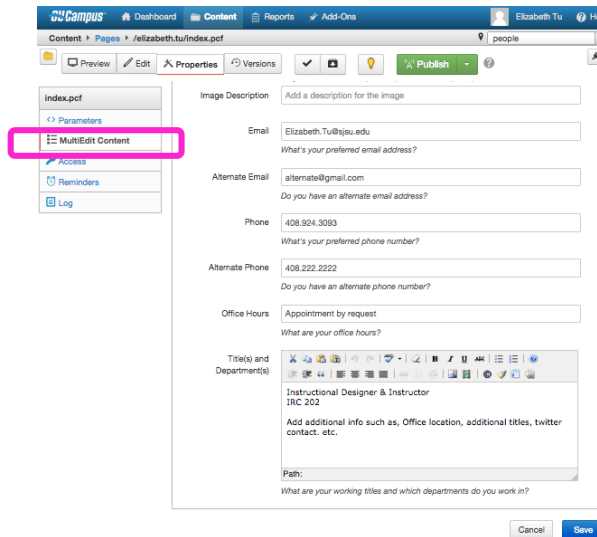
OUCampus Dashboard Content Reports Add-Ons Elizabeth Tu H

Content / Pages / elizabeth.tu/index.pcf people

Preview Edit Properties Versions Publish ?

index.pcf

Parameters

MultiEdit Content

Access

Reminders

Log

Image Description Add a description for the image

Email Elizabeth.Tu@sjsu.edu

What's your preferred email address?

Alternate Email alternate@gmail.com

Do you have an alternate email address?

Phone 408.924.3093

What's your preferred phone number?

Alternate Phone 408.222.2222

Do you have an alternate phone number?

Office Hours Appointment by request

What are your office hours?

Title(s) and Department(s)

Instructional Designer & Instructor
IRC 202

Add additional info such as, Office location, additional titles, twitter contact. etc.

Path:

What are your working titles and which departments do you work in?

Cancel Save